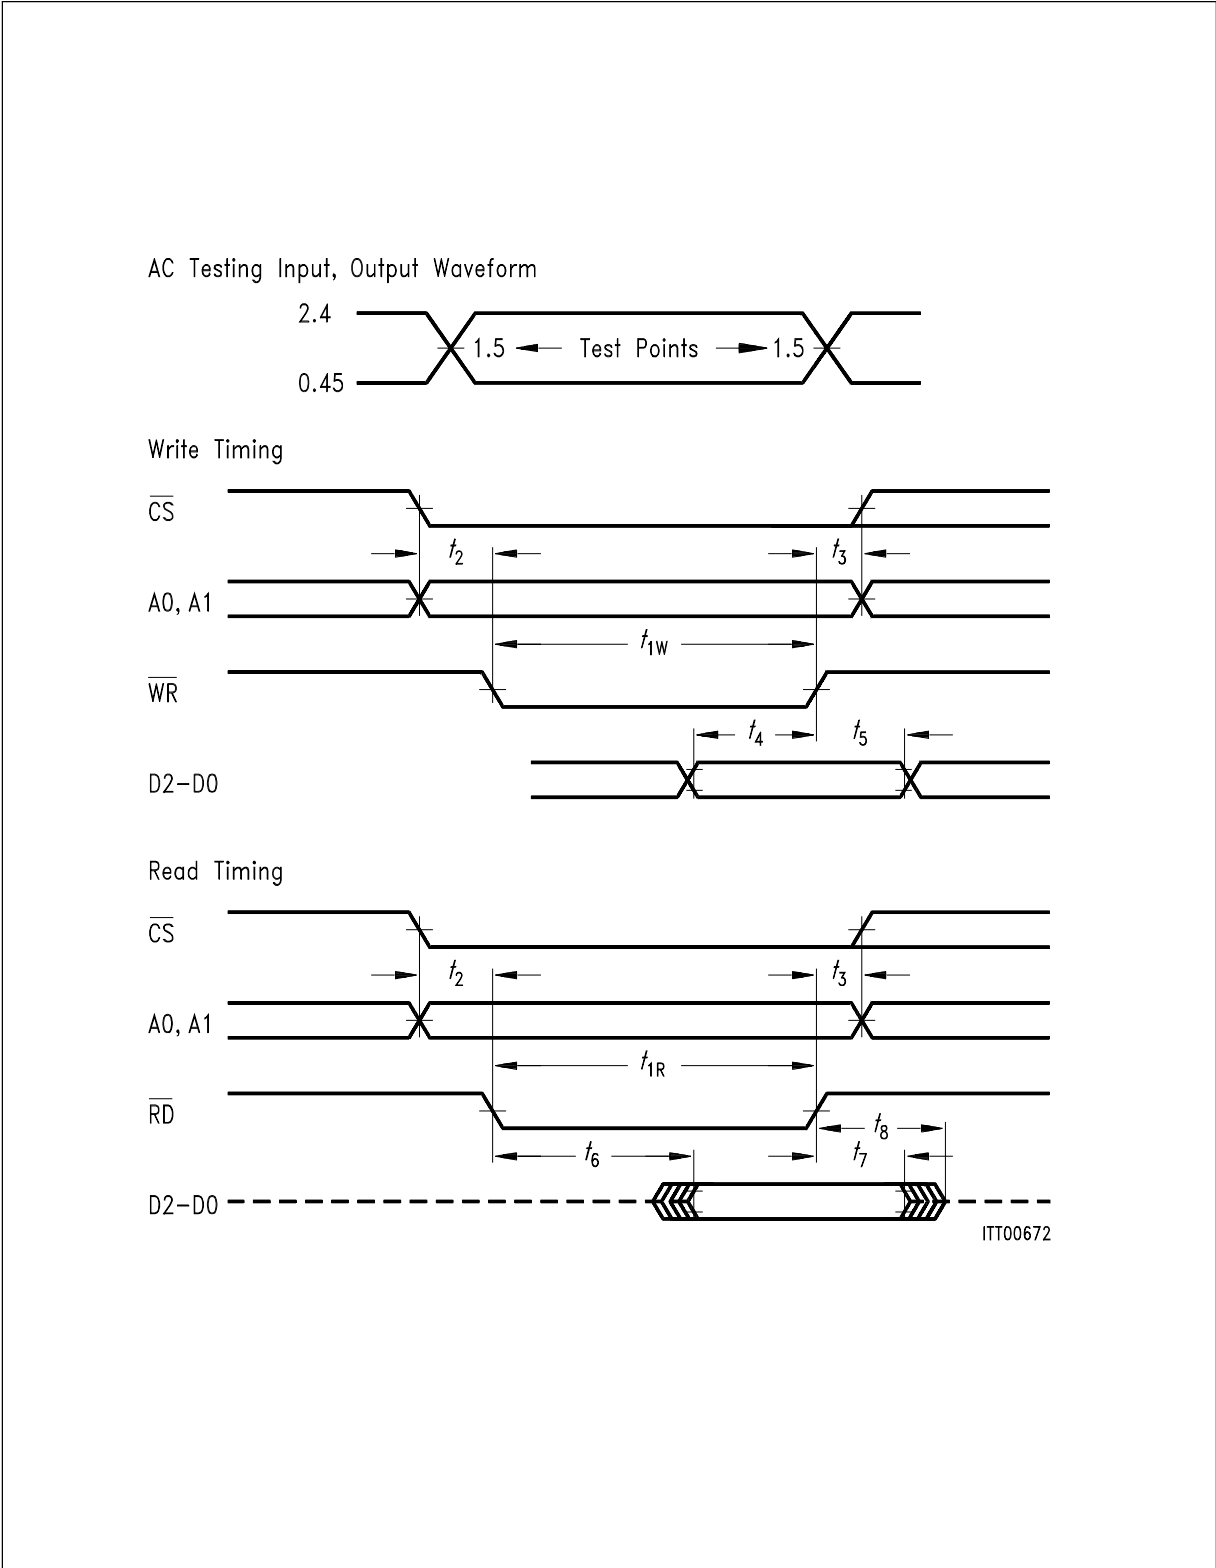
AC Testing Input, Output Waveform

2.4

0.45

1.5 Test Points 1.5

Write Timing

$\overline{CS}$

$t_2$

$t_3$

A0, A1

$t_{1W}$

$\overline{WR}$

$t_4$

$t_5$

D2-D0

Read Timing

$\overline{CS}$

$t_2$

$t_3$

A0, A1

$t_{1R}$

$\overline{RD}$

$t_8$

$t_6$

$t_7$

D2-D0

ITT00672